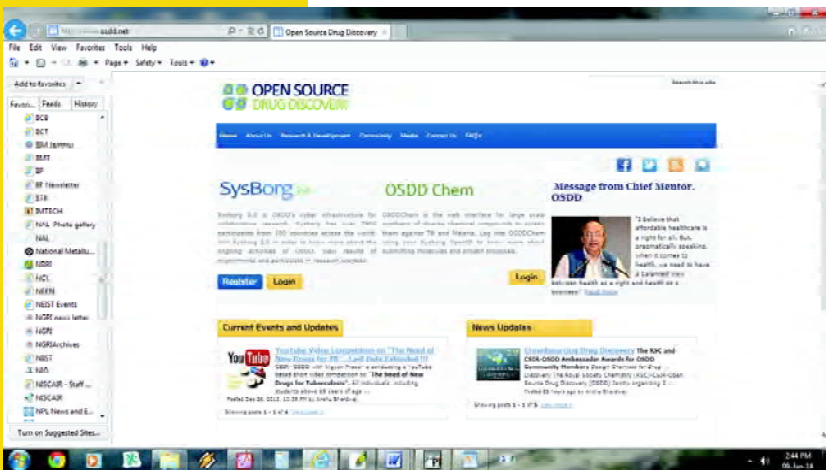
Open Source Drug Discovery

File Edit View Favorites Tools Help

Page ▾ Safety ▾ Tools ▾

Add to favorites

Favorites Feeds History

BCB
BCT
BM Jammu
BMT
BP
BP Newsletter
BTR
BITECH
NAL Photo gallery
NAL
National Metallu...
NBRI
NCL
NEERI
NEIST Events
NGRI news letter
NGRI
NGRIArchives
NIIST
NIO
NISCAIR - Staff ...
NISCAIR
NPL News and E...

Turn on Suggested Sites...

OPEN SOURCE DRUG DISCOVERY

Search this site

Home About Us Research & Development Community Media Contact Us FAQs

SysBorg 2.0

OSDD Chem

Message from Chief Mentor, OSDD

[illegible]

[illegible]

"I believe that affordable healthcare is a right for all. But, pragmatically speaking, when it comes to health, we need to have a balanced view between health as a right and health as a business" Read More

Register Login

Login

Current Events and Updates

YouTube Video Competition on "The Need of New Drugs for TB ....Last Date Extended !!!

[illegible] "The Need of New Drugs for Tuberculosis" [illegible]

Posted Dec 26, 2013, 10:38 PM by Anshu Bhardwaj

Showing posts 1 - 1 of 4. View more »

News Updates

Crowdsourcing Drug Discovery The RSC and CSIR-OSDD Ambassador Awards for OSDD Community Members

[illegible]

Showing posts 1 - 1 of 5. View more »

2:44 PM
06-Jun-14